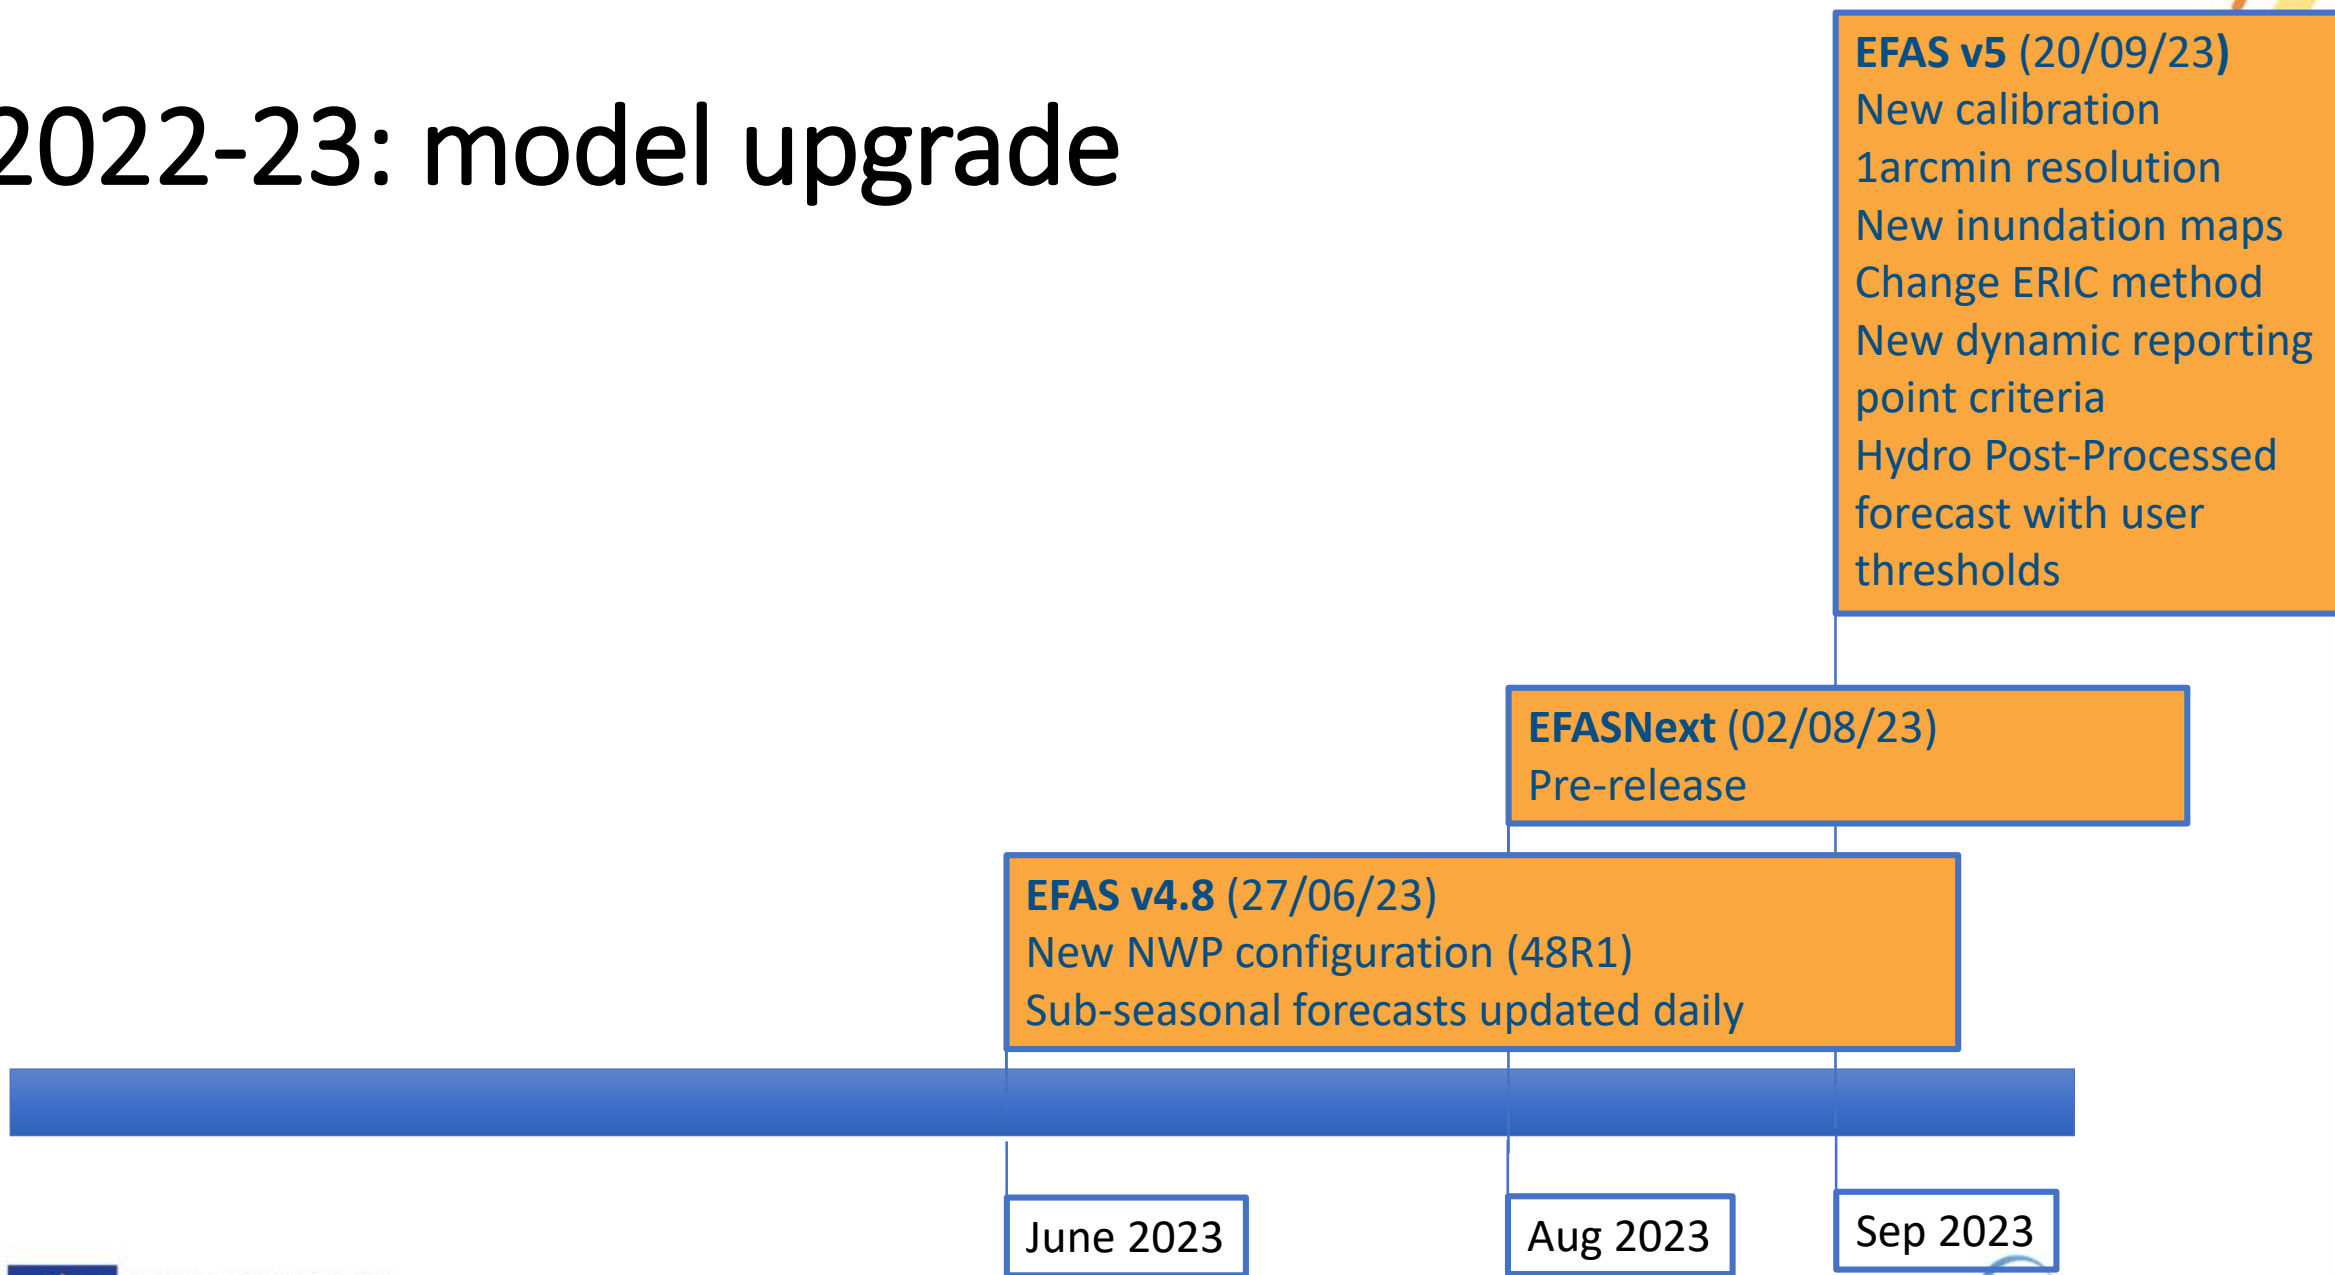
2022-23: model upgrade

EFAS v5 (20/09/23)
New calibration
1arcmin resolution
New inundation maps
Change ERIC method
New dynamic reporting point criteria
Hydro Post-Processed forecast with user thresholds

EFASNext (02/08/23)
Pre-release

EFAS v4.8 (27/06/23)
New NWP configuration (48R1)
Sub-seasonal forecasts updated daily

June 2023

Aug 2023

Sep 2023